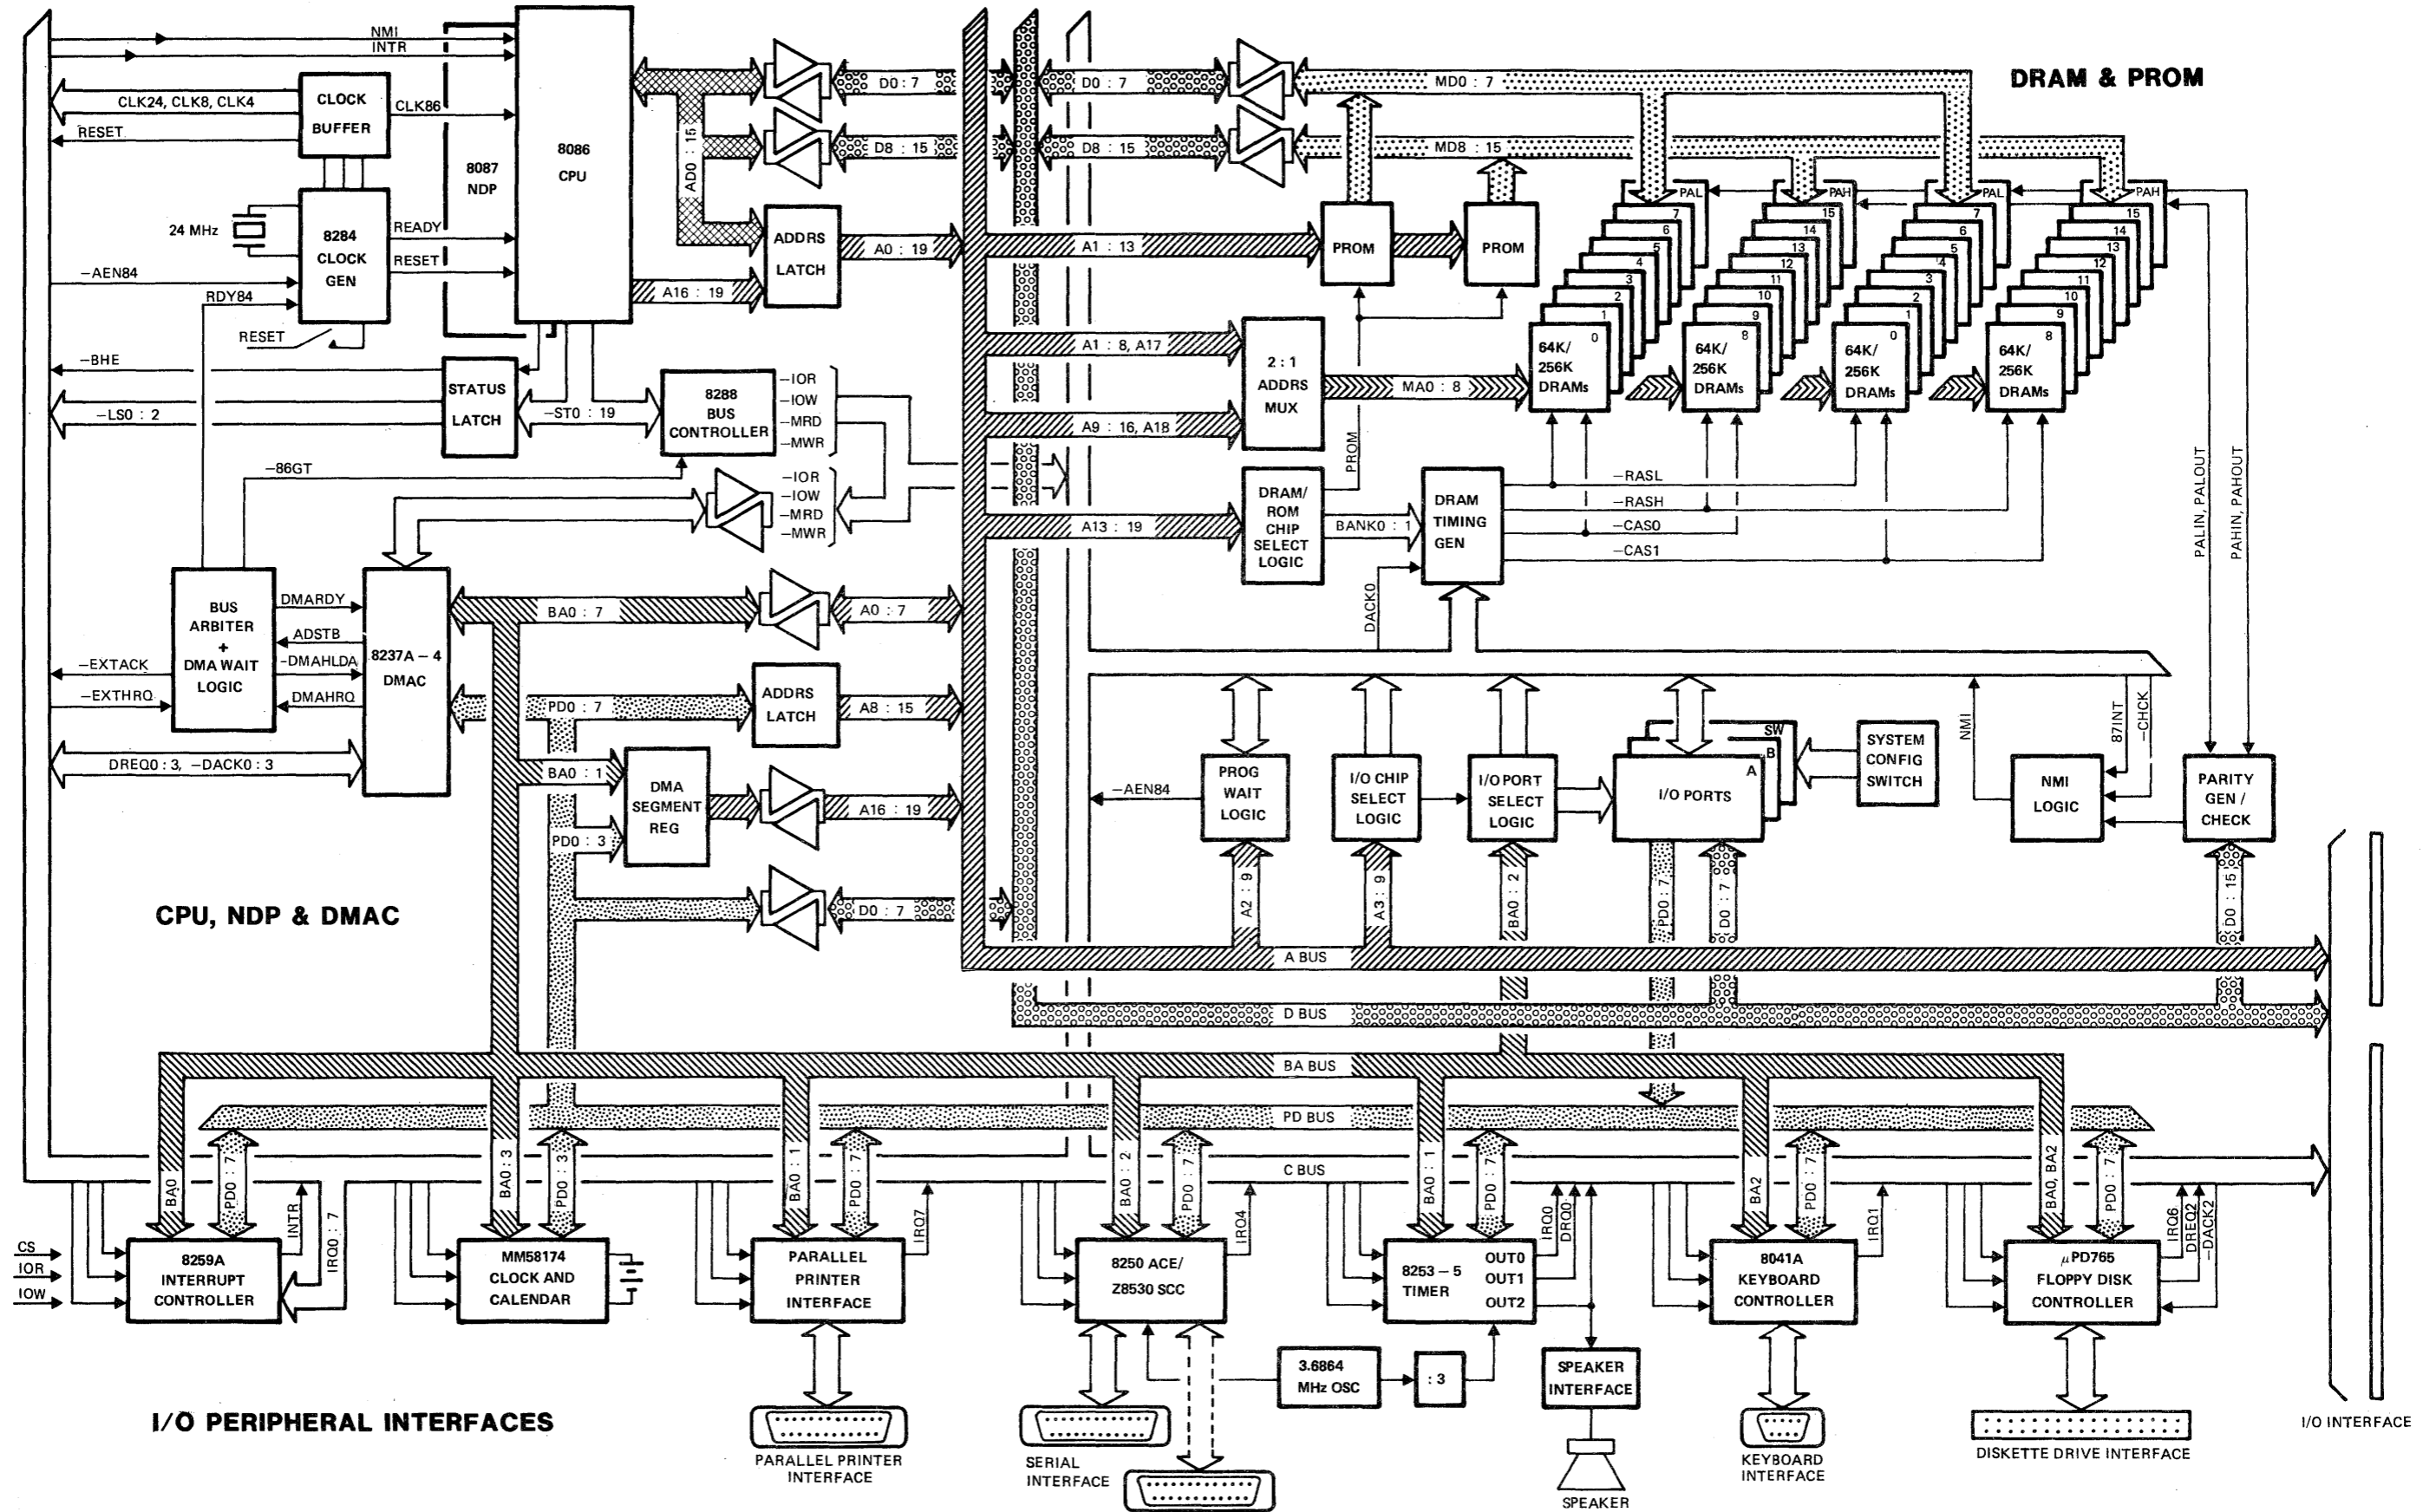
NMI
INTR
CLK24, CLK8, CLK4
CLOCK BUFFER
CLK86
RESET
8087 NDP
8086 CPU
AD0 : 15
D0 : 7
D8 : 15
D0 : 7
D8 : 15
MD0 : 7
MD8 : 15
DRAM & PROM
24 MHz
8284 CLOCK GEN
READY
RESET
−AEN84
RDY84
RESET
ADDRS LATCH
A0 : 19
A16 : 19
A1 : 13
PROM
PROM
PAL
PAH
PAL
PAH
7 6 5 4 3 2 1 0
15 14 13 12 11 10 9 8
7 6 5 4 3 2 1 0
15 14 13 12 11 10 9 8
64K/ 256K DRAMs
64K/ 256K DRAMs
64K/ 256K DRAMs
64K/ 256K DRAMs
A1 : 8, A17
2 : 1 ADDRS MUX
MA0 : 8
A9 : 16, A18
−BHE
−LS0 : 2
STATUS LATCH
−ST0 : 19
8288 BUS CONTROLLER
−IOR
−IOW
−MRD
−MWR
PROM
−86GT
−IOR
−IOW
−MRD
−MWR
A13 : 19
DRAM/ ROM CHIP SELECT LOGIC
BANK0 : 1
DRAM TIMING GEN
−RASL
−RASH
−CAS0
−CAS1
PALIN, PALOUT
PAHIN, PAHOUT
DACK0
BUS ARBITER + DMA WAIT LOGIC
DMARDY
ADSTB
−DMAHLDA
DMAHRQ
8237A − 4 DMAC
BA0 : 7
A0 : 7
−EXTACK
−EXTHRQ
PD0 : 7
ADDRS LATCH
A8 : 15
DREQ0 : 3, −DACK0 : 3
BA0 : 1
DMA SEGMENT REG
A16 : 19
PD0 : 3
D0 : 7
PROG WAIT LOGIC
−AEN84
I/O CHIP SELECT LOGIC
I/O PORT SELECT LOGIC
I/O PORTS
A
B
SW
SYSTEM CONFIG SWITCH
NMI
87INT
−CHCK
NMI LOGIC
PARITY GEN / CHECK
A2 : 9
A3 : 9
BA0 : 2
PD0 : 7
D0 : 7
D0 : 15
CPU, NDP & DMAC
A BUS
D BUS
BA BUS
PD BUS
C BUS
BA0
PD0 : 7
INTR
IRQ0 : 7
CS
IOR
IOW
8259A INTERRUPT CONTROLLER
BA0 : 3
PD0 : 3
MM58174 CLOCK AND CALENDAR
BA0 : 1
PD0 : 7
IRQ7
PARALLEL PRINTER INTERFACE
BA0 : 2
PD0 : 7
IRQ4
8250 ACE/ Z8530 SCC
BA0 : 1
PD0 : 7
IRQ0
DRQ0
8253 − 5 TIMER
OUT0
OUT1
OUT2
BA2
PD0 : 7
IRQ1
8041A KEYBOARD CONTROLLER
BA0, BA2
PD0 : 7
IRQ6
DREQ2
−DACK2
μPD765 FLOPPY DISK CONTROLLER
3.6864 MHz OSC
: 3
SPEAKER INTERFACE
I/O PERIPHERAL INTERFACES
PARALLEL PRINTER INTERFACE
SERIAL INTERFACE
SPEAKER
KEYBOARD INTERFACE
DISKETTE DRIVE INTERFACE
I/O INTERFACE